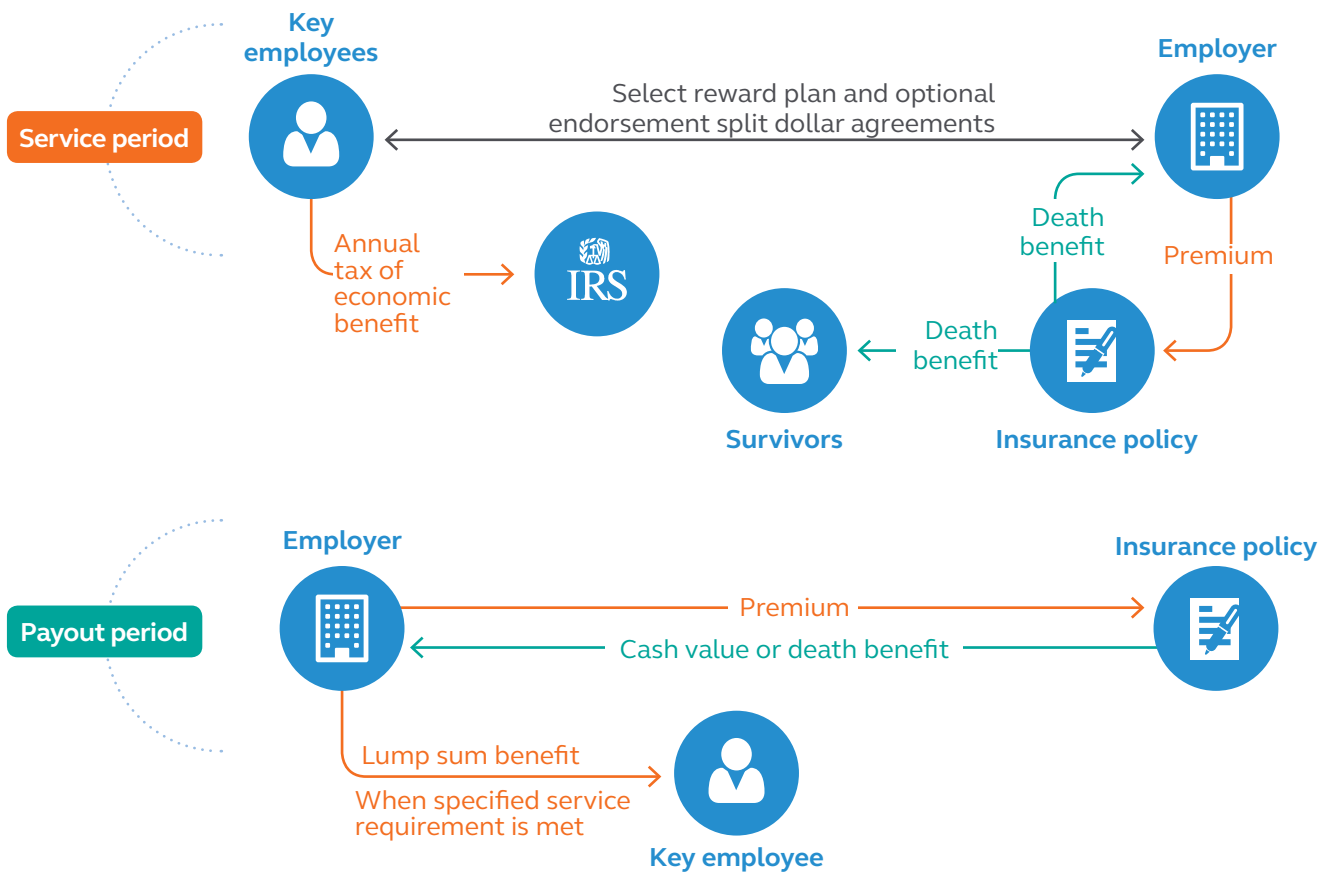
Key employees

Employer

Service period

Select reward plan and optional endorsement split dollar agreements

Annual tax of economic benefit

IRS

Death benefit

Premium

Death benefit

Survivors

Insurance policy

Employer

Insurance policy

Payout period

Premium

Cash value or death benefit

Lump sum benefit

When specified service requirement is met

Key employee